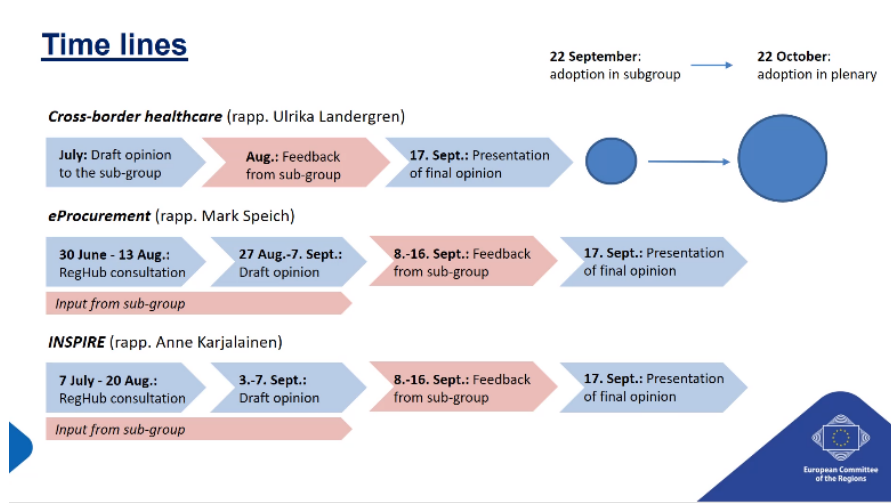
Time lines

22 September: adoption in subgroup

22 October: adoption in plenary

Cross-border healthcare (rapp. Ulrika Landergren)

July: Draft opinion to the sub-group

Aug.: Feedback from sub-group

17. Sept.: Presentation of final opinion

eProcurement (rapp. Mark Speich)

30 June - 13 Aug.: RegHub consultation

27 Aug.-7. Sept.: Draft opinion

8.-16. Sept.: Feedback from sub-group

17. Sept.: Presentation of final opinion

Input from sub-group

INSPIRE (rapp. Anne Karjalainen)

7 July - 20 Aug.: RegHub consultation

3.-7. Sept.: Draft opinion

8.-16. Sept.: Feedback from sub-group

17. Sept.: Presentation of final opinion

Input from sub-group

European Committee of the Regions